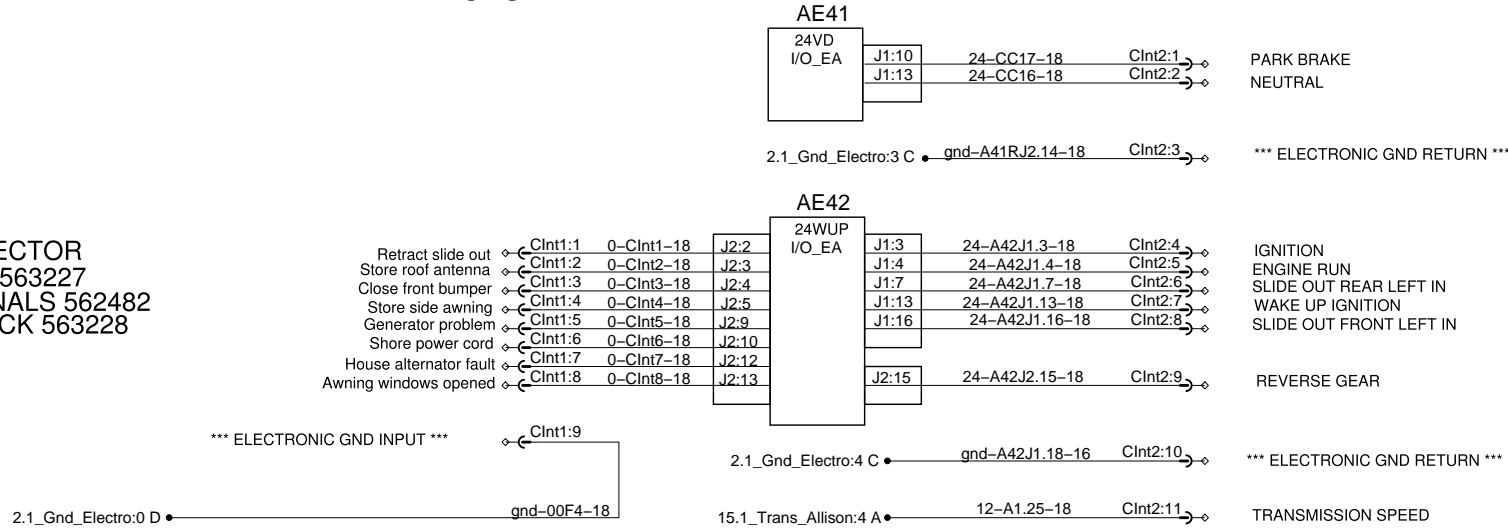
AE41

24VD
I/O_EA

J1:10
J1:13

24–CC17–18
24–CC16–18

CInt2:1
CInt2:2

PARK BRAKE
NEUTRAL

2.1_Gnd_Electro:3 C

gnd–A41RJ2.14–18

CInt2:3

*** ELECTRONIC GND RETURN ***

AE42

24WUP
I/O_EA

ECTOR
563227
NALS 562482
CK 563228

Retract slide out
Store roof antenna
Close front bumper
Store side awning
Generator problem
Shore power cord
House alternator fault
Awning windows opened

CInt1:1
CInt1:2
CInt1:3
CInt1:4
CInt1:5
CInt1:6
CInt1:7
CInt1:8

0–CInt1–18
0–CInt2–18
0–CInt3–18
0–CInt4–18
0–CInt5–18
0–CInt6–18
0–CInt7–18
0–CInt8–18

J2:2
J2:3
J2:4
J2:5
J2:9
J2:10
J2:12
J2:13

J1:3
J1:4
J1:7
J1:13
J1:16

24–A42J1.3–18
24–A42J1.4–18
24–A42J1.7–18
24–A42J1.13–18
24–A42J1.16–18

CInt2:4
CInt2:5
CInt2:6
CInt2:7
CInt2:8

IGNITION
ENGINE RUN
SLIDE OUT REAR LEFT IN
WAKE UP IGNITION
SLIDE OUT FRONT LEFT IN

J2:15

24–A42J2.15–18

CInt2:9

REVERSE GEAR

*** ELECTRONIC GND INPUT ***

CInt1:9

2.1_Gnd_Electro:4 C

gnd–A42J1.18–16

CInt2:10

*** ELECTRONIC GND RETURN ***

2.1_Gnd_Electro:0 D

gnd–00F4–18

15.1_Trans_Allison:4 A

12–A1.25–18

CInt2:11

TRANSMISSION SPEED